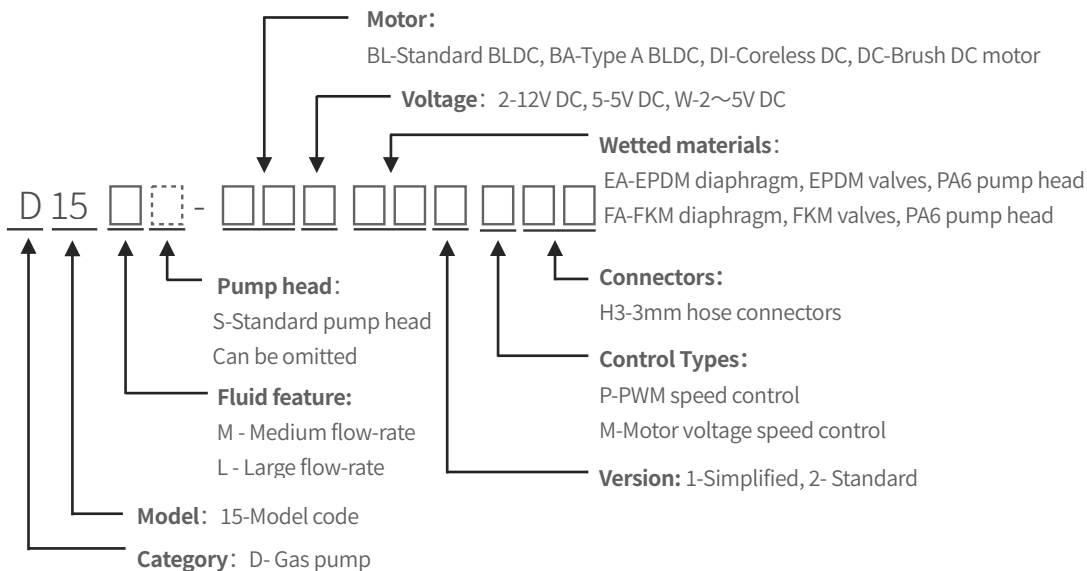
Motor:
BL-Standard BLDC, BA-Type A BLDC, DI-Coreless DC, DC-Brush DC motor

Voltage: 2-12V DC, 5-5V DC, W-2～5V DC

Wetted materials:
EA-EPDM diaphragm, EPDM valves, PA6 pump head
FA-FKM diaphragm, FKM valves, PA6 pump head

D 15 -

Pump head:
S-Standard pump head
Can be omitted

Connectors:
H3-3mm hose connectors

Fluid feature:
M - Medium flow-rate
L - Large flow-rate

Control Types:
P-PWM speed control
M-Motor voltage speed control

Version: 1-Simplified, 2- Standard

Model: 15-Model code

Category: D- Gas pump